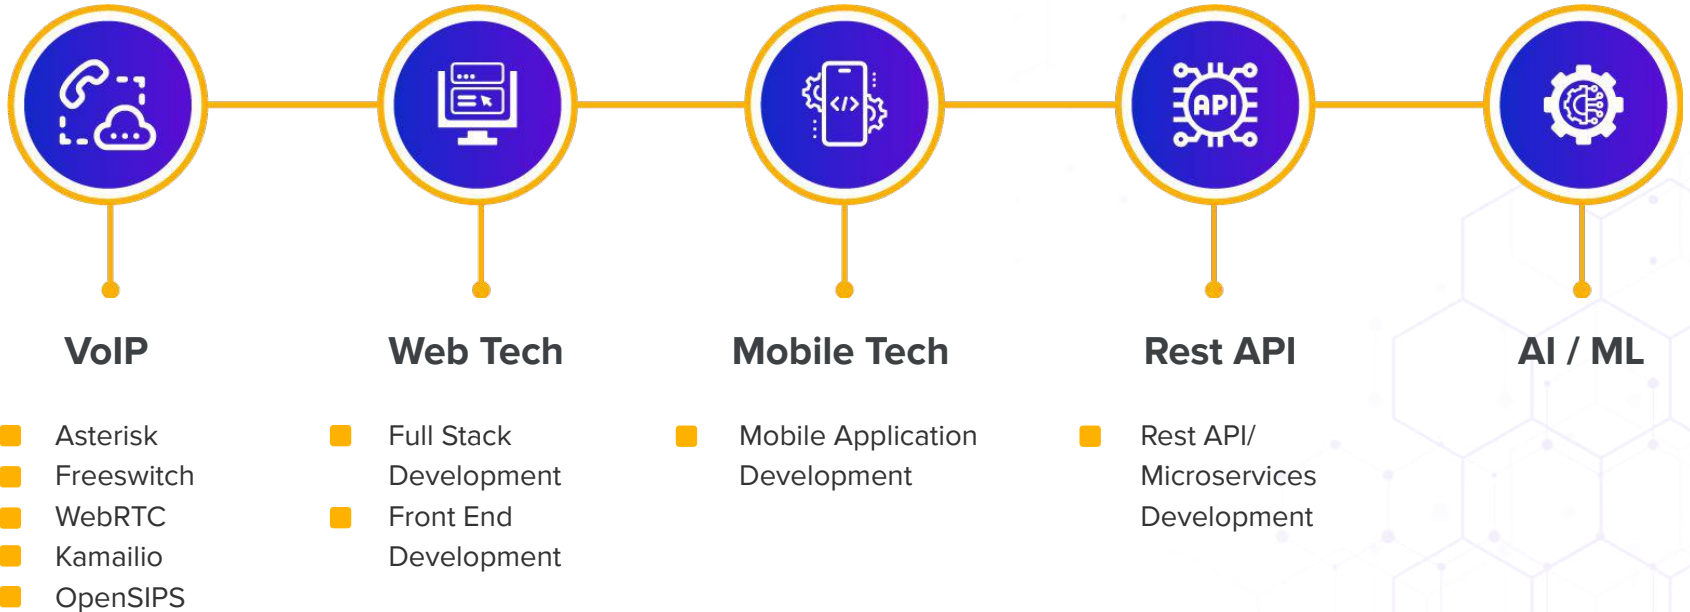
API

VoIP

Asterisk
Freeswitch
WebRTC
Kamailio
OpenSIPS

Web Tech

Full Stack Development
Front End Development

Mobile Tech

Mobile Application Development

Rest API

Rest API/ Microservices Development

AI / ML